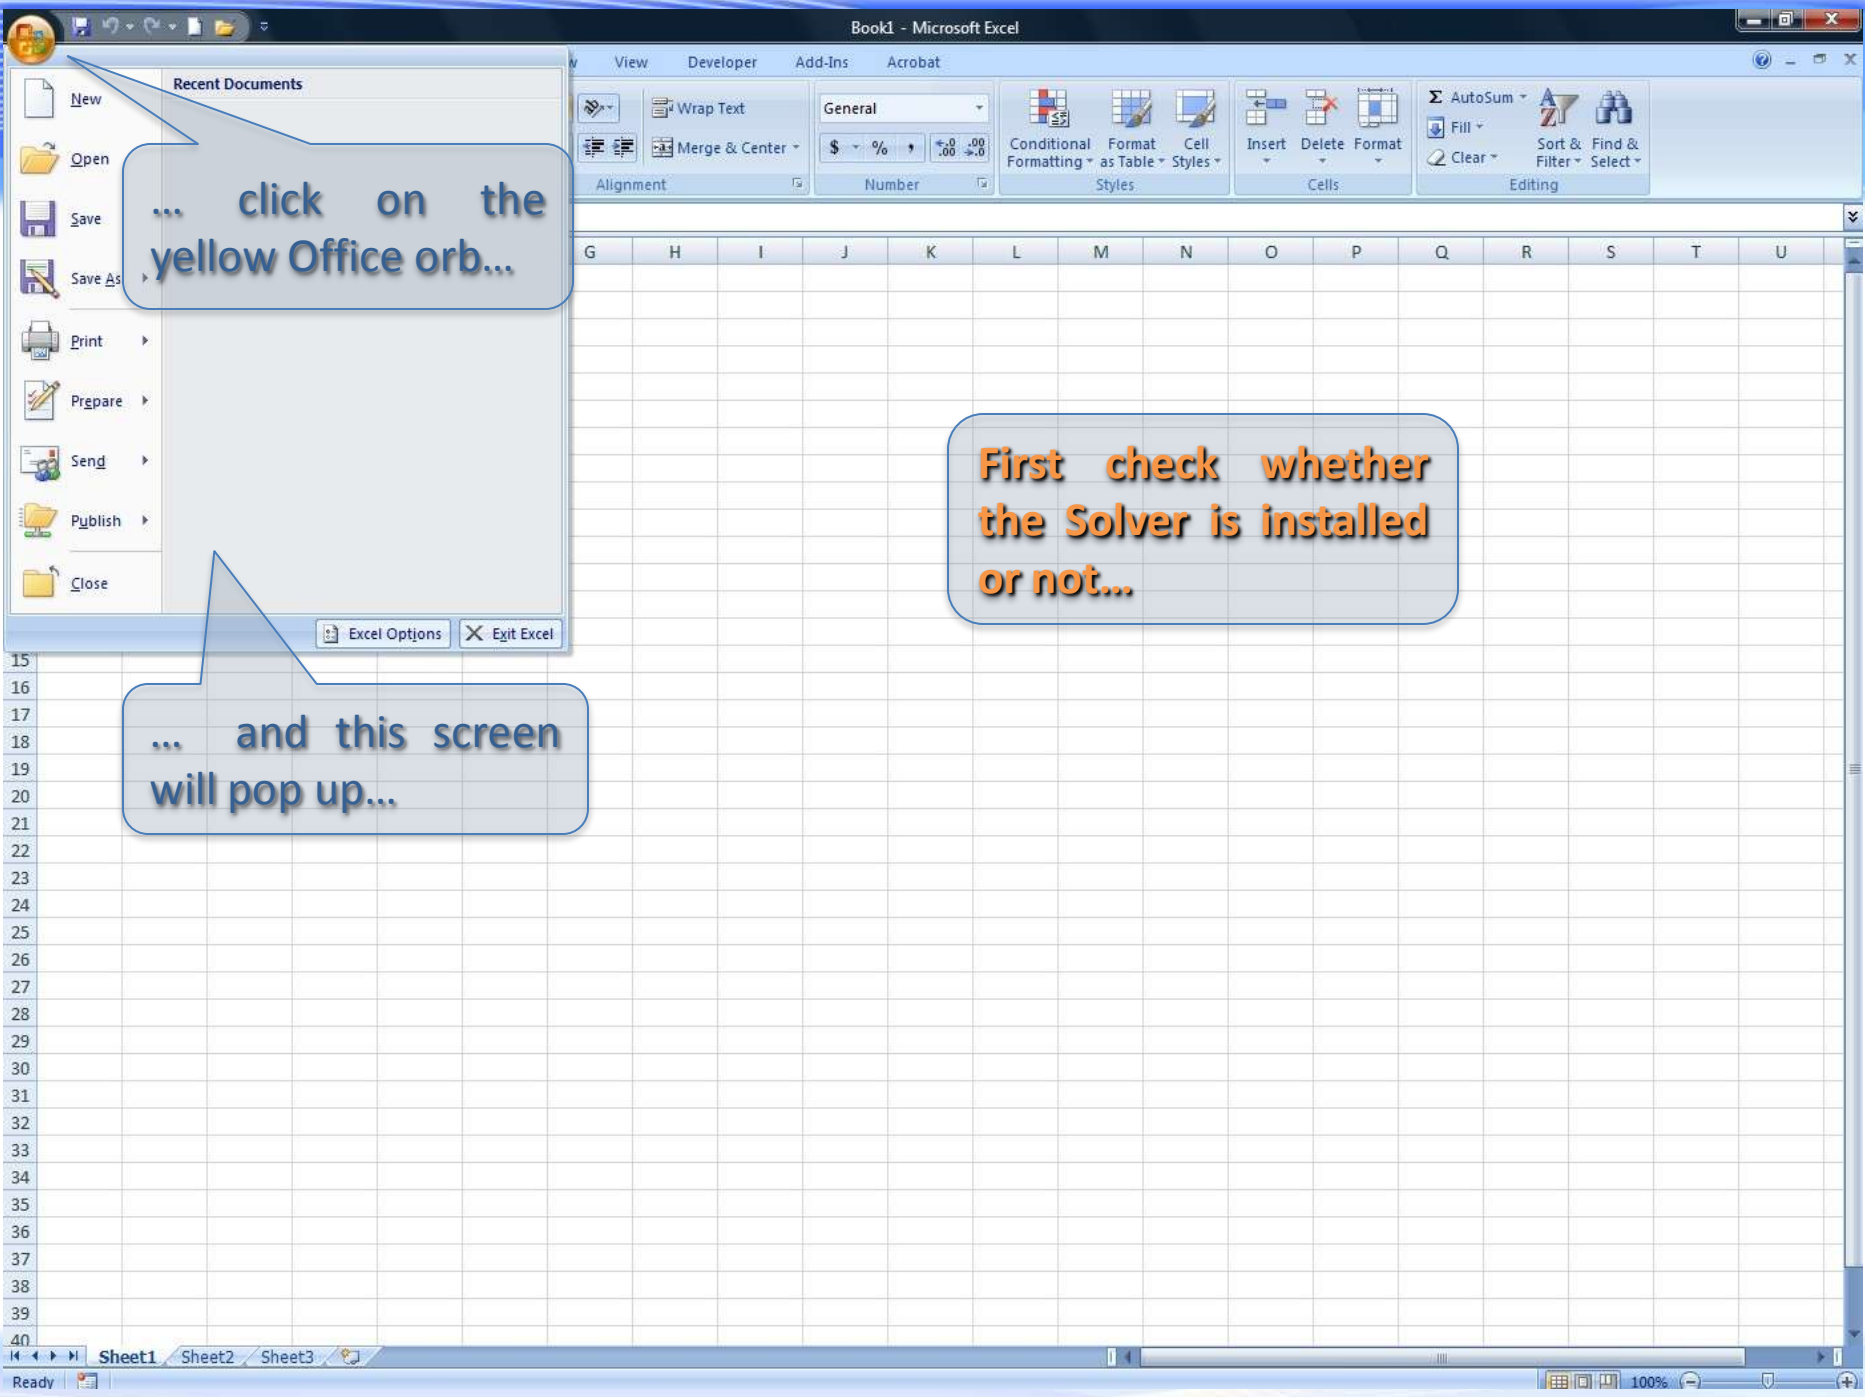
Book1 - Microsoft Excel

View Developer Add-Ins Acrobat

Recent Documents

New
Open
Save
Save As
Print
Prepare
Send
Publish
Close

... click on the yellow Office orb...

Wrap Text
Merge & Center
Alignment

General
$ % ,
Number

Conditional Formatting
Format as Table
Cell Styles
Styles

Insert Delete Format
Cells

Σ AutoSum
Fill
Clear
Sort & Filter
Find & Select
Editing

G H I J K L M N O P Q R S T U

First check whether the Solver is installed or not...

Excel Options
Exit Excel

15
16
17
18
19
20
21
22
23
24
25
26
27
28
29
30
31
32
33
34
35
36
37
38
39
40

... and this screen will pop up...

Sheet1 Sheet2 Sheet3

Ready

100%